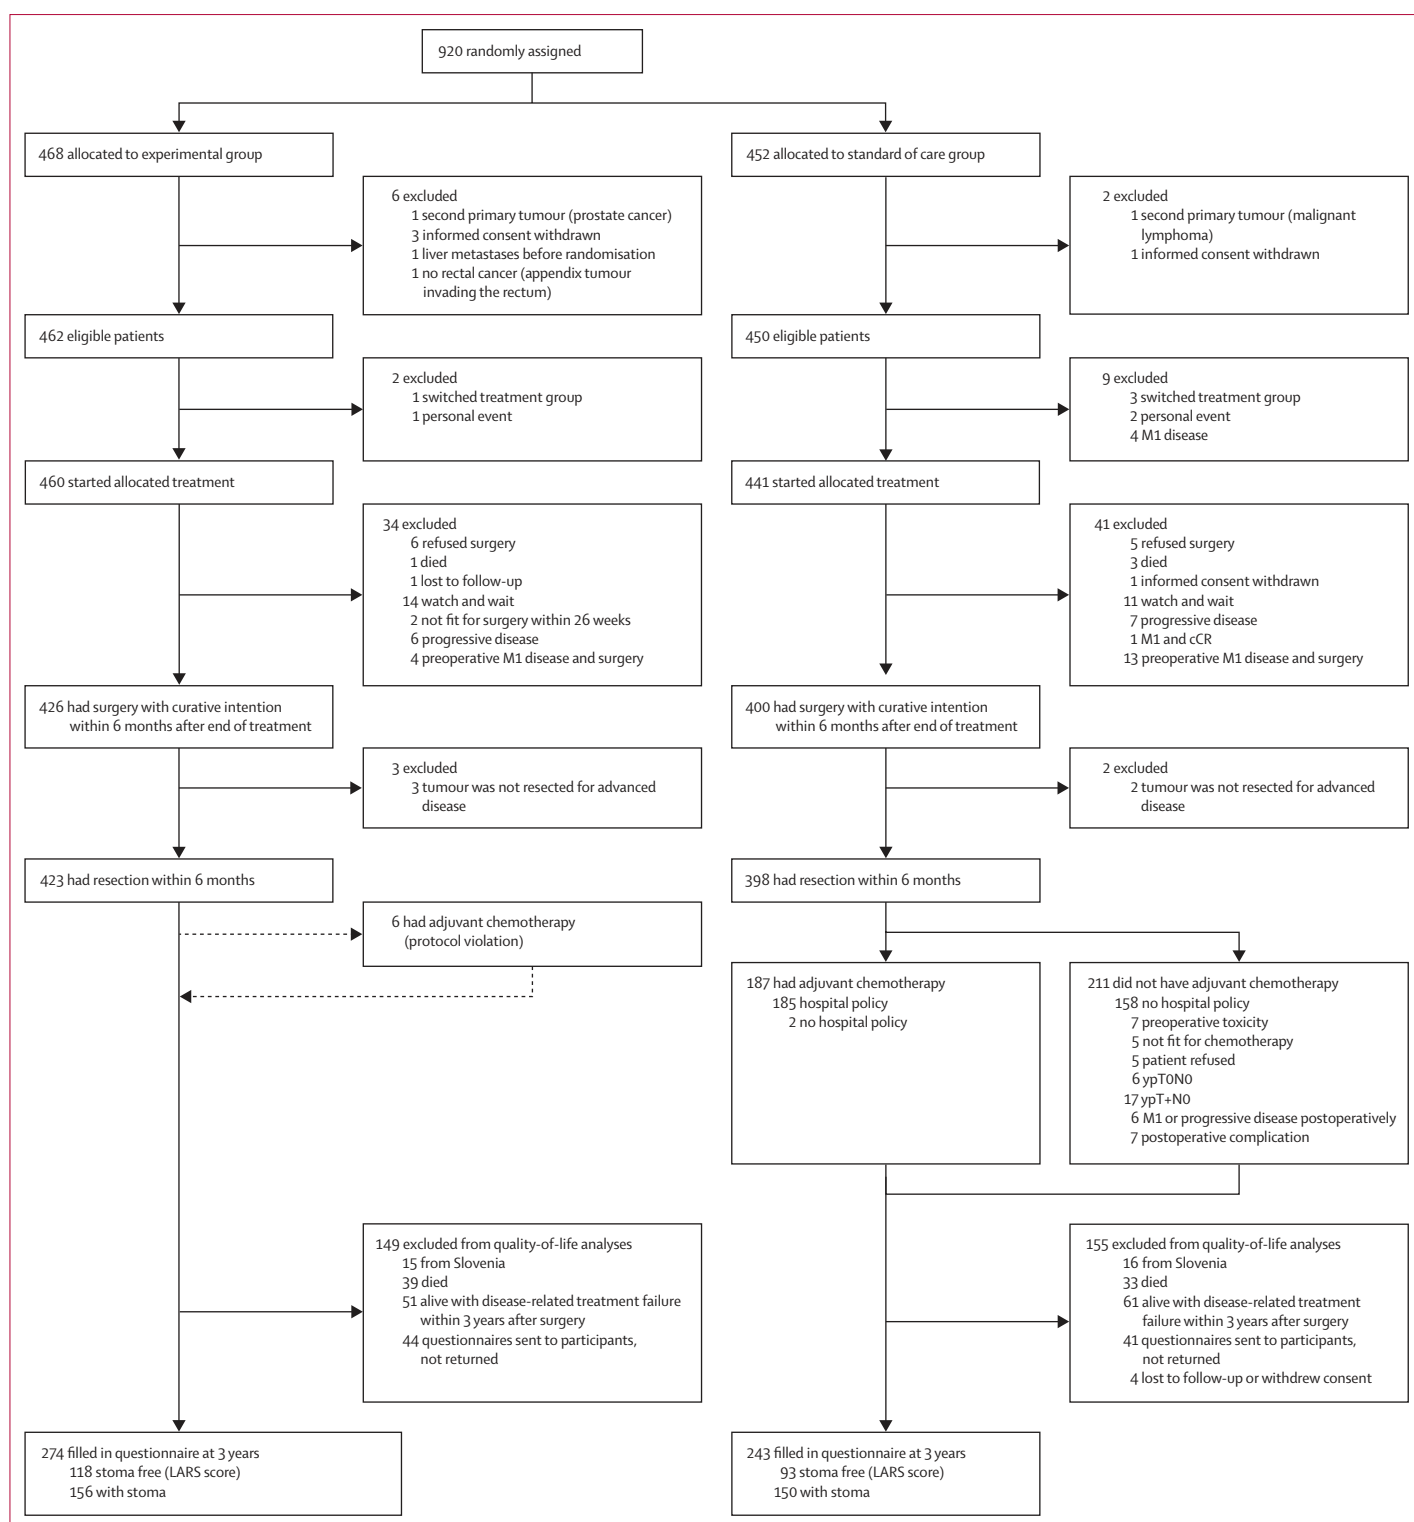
920 randomly assigned

468 allocated to experimental group

6 excluded
1 second primary tumour (prostate cancer)
3 informed consent withdrawn
1 liver metastases before randomisation
1 no rectal cancer (appendix tumour invading the rectum)

462 eligible patients

2 excluded
1 switched treatment group
1 personal event

460 started allocated treatment

34 excluded
6 refused surgery
1 died
1 lost to follow-up
14 watch and wait
2 not fit for surgery within 26 weeks
6 progressive disease
4 preoperative M1 disease and surgery

426 had surgery with curative intention within 6 months after end of treatment

3 excluded
3 tumour was not resected for advanced disease

423 had resection within 6 months

6 had adjuvant chemotherapy (protocol violation)

149 excluded from quality-of-life analyses
15 from Slovenia
39 died
51 alive with disease-related treatment failure within 3 years after surgery
44 questionnaires sent to participants, not returned

274 filled in questionnaire at 3 years
118 stoma free (LARS score)
156 with stoma

452 allocated to standard of care group

2 excluded
1 second primary tumour (malignant lymphoma)
1 informed consent withdrawn

450 eligible patients

9 excluded
3 switched treatment group
2 personal event
4 M1 disease

441 started allocated treatment

41 excluded
5 refused surgery
3 died
1 informed consent withdrawn
11 watch and wait
7 progressive disease
1 M1 and cCR
13 preoperative M1 disease and surgery

400 had surgery with curative intention within 6 months after end of treatment

2 excluded
2 tumour was not resected for advanced disease

398 had resection within 6 months

187 had adjuvant chemotherapy
185 hospital policy
2 no hospital policy

211 did not have adjuvant chemotherapy
158 no hospital policy
7 preoperative toxicity
5 not fit for chemotherapy
5 patient refused
6 ypT0N0
17 ypT+N0
6 M1 or progressive disease postoperatively
7 postoperative complication

155 excluded from quality-of-life analyses
16 from Slovenia
33 died
61 alive with disease-related treatment failure within 3 years after surgery
41 questionnaires sent to participants, not returned
4 lost to follow-up or withdrew consent

243 filled in questionnaire at 3 years
93 stoma free (LARS score)
150 with stoma